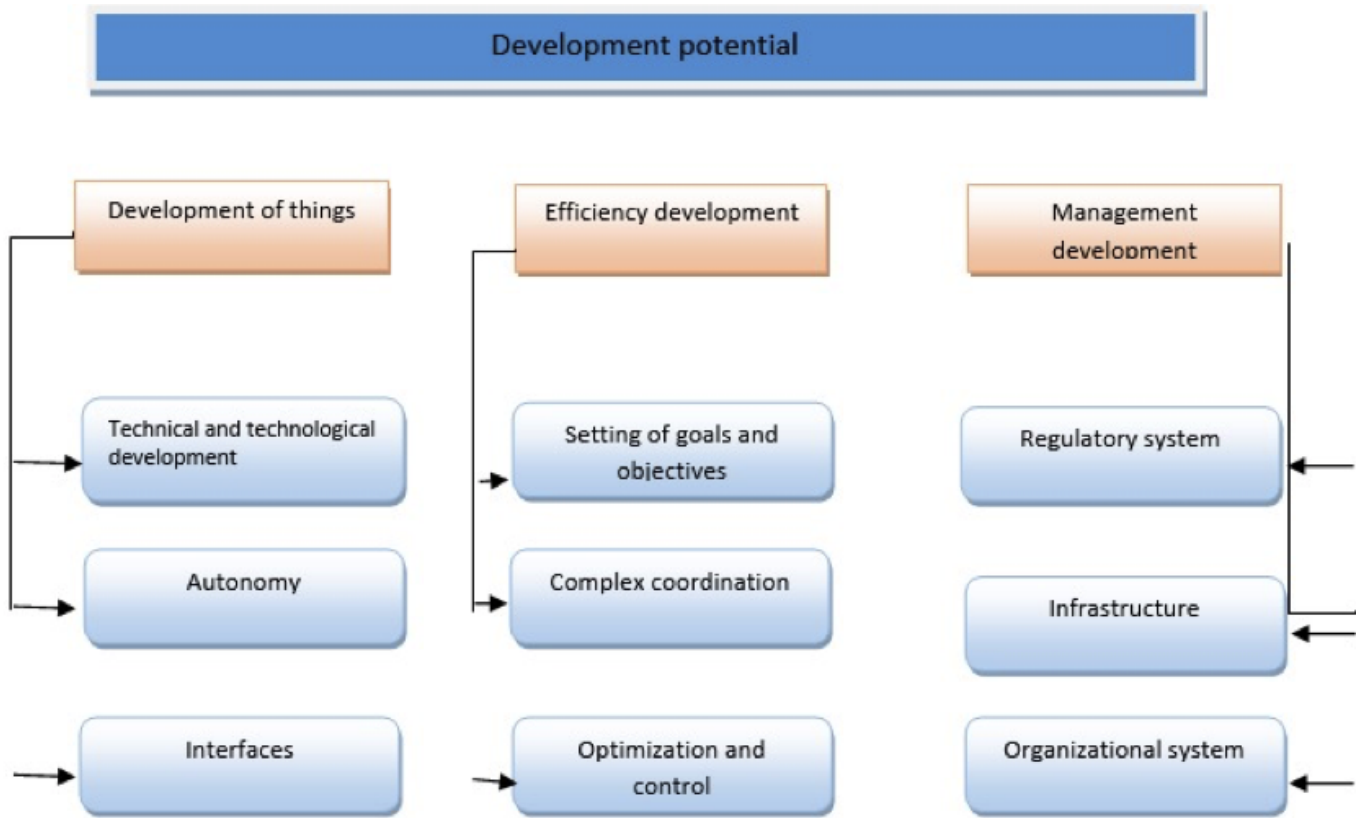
Development potential

Development of things

Technical and technological development

Autonomy

Interfaces

Efficiency development

Setting of goals and objectives

Complex coordination

Optimization and control

Management development

Regulatory system

Infrastructure

Organizational system